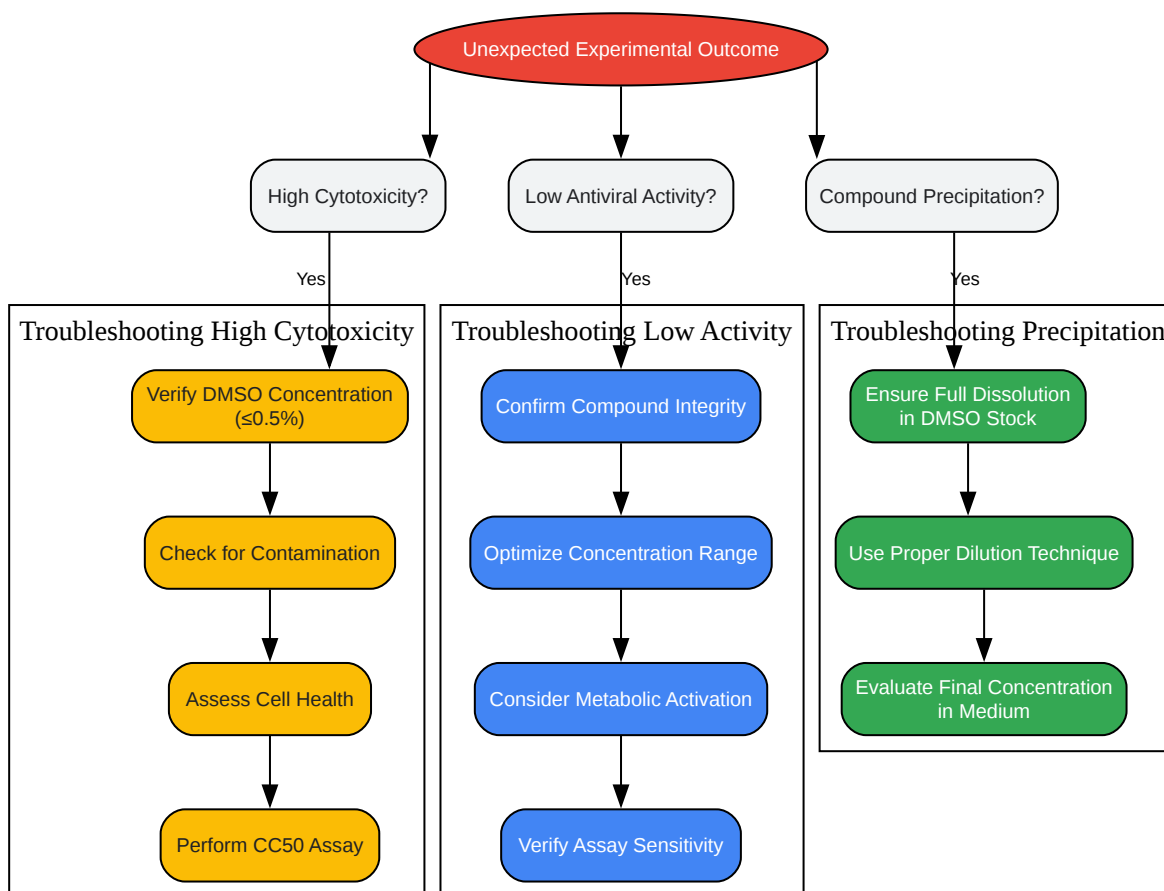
Unexpected Experimental Outcome

High Cytotoxicity?

Low Antiviral Activity?

Compound Precipitation?

Yes

Yes

Yes

Troubleshooting High Cytotoxicity

Verify DMSO Concentration (≤0.5%)

Check for Contamination

Assess Cell Health

Perform CC50 Assay

Troubleshooting Low Activity

Confirm Compound Integrity

Optimize Concentration Range

Consider Metabolic Activation

Verify Assay Sensitivity

Troubleshooting Precipitation

Ensure Full Dissolution in DMSO Stock

Use Proper Dilution Technique

Evaluate Final Concentration in Medium